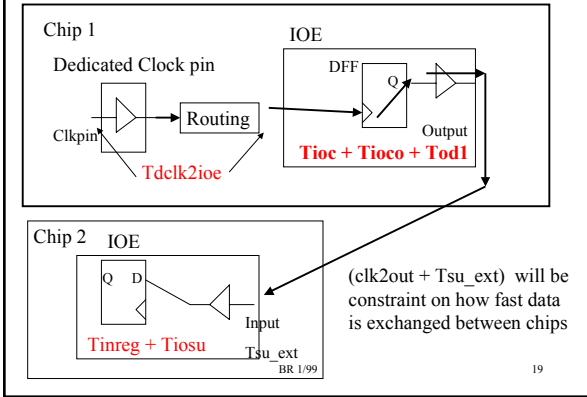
Chip 1

IOE

Dedicated Clock pin

DFF

Q

Routing

Clkpin

Output

Tioc + Tioco + Tod1

Tdclk2ioe

Chip 2

IOE

Q

D

(clk2out + Tsu_ext) will be constraint on how fast data is exchanged between chips

Input

Tinreg + Tiosu

Tsu_ext

BR 1/99

19